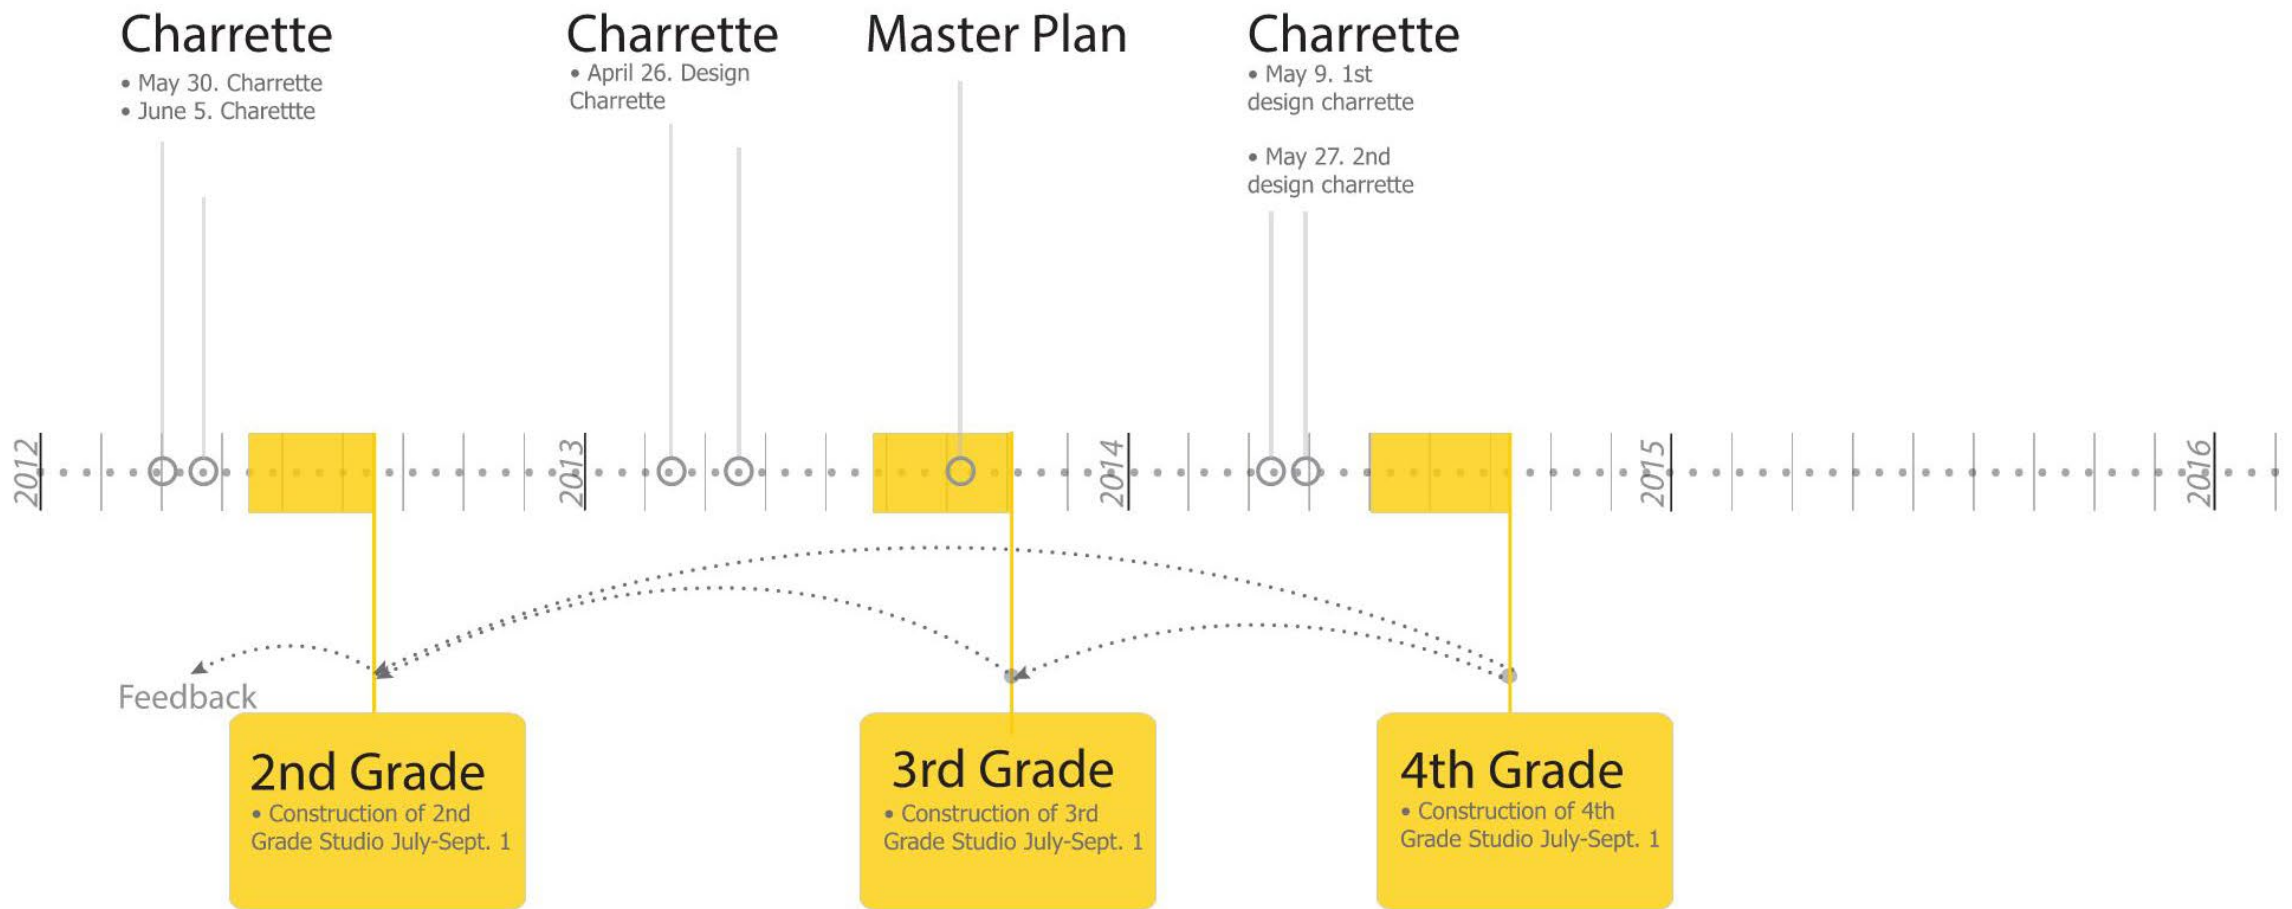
Charrette
• May 30. Charrette
• June 5. Charettte

Charrette
• April 26. Design Charrette

Master Plan

Charrette
• May 9. 1st design charrette

• May 27. 2nd design charrette

2012

2013

2014

2015

2016

Feedback

2nd Grade
• Construction of 2nd Grade Studio July-Sept. 1

3rd Grade
• Construction of 3rd Grade Studio July-Sept. 1

4th Grade
• Construction of 4th Grade Studio July-Sept. 1